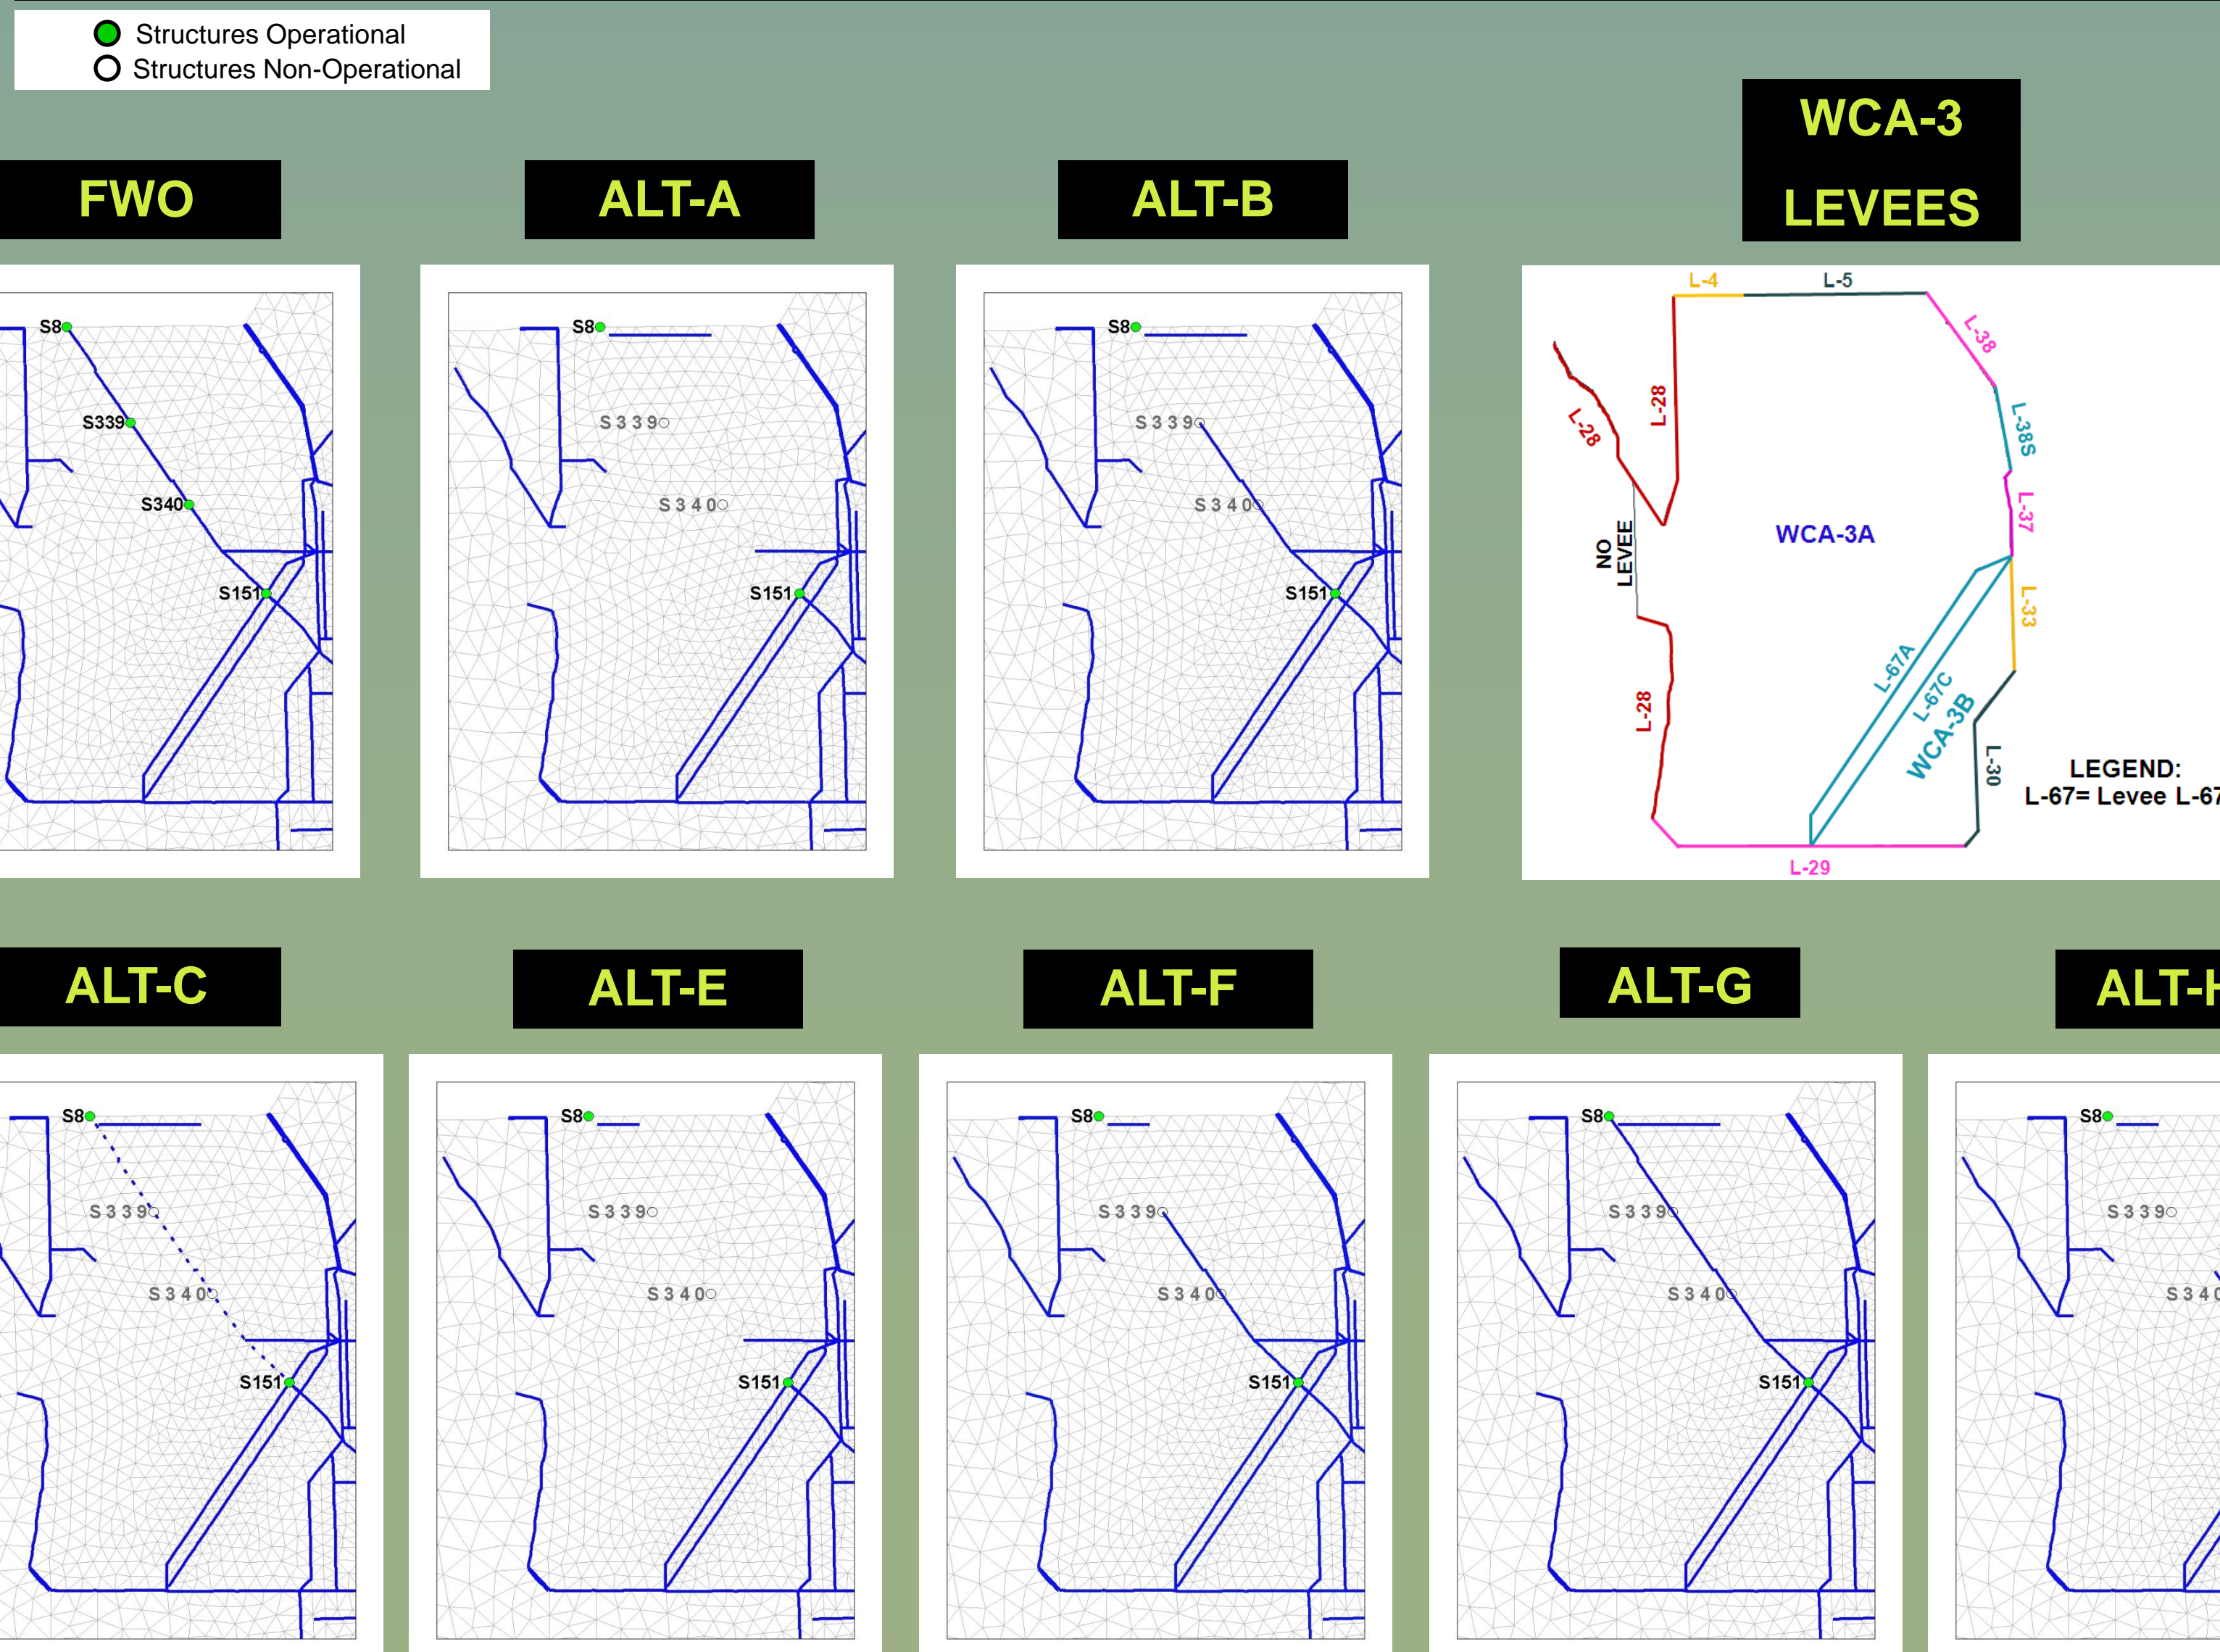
Structures Operational
Structures Non-Operational

FWO

S8
S339
S340
S151

ALT-A

S8
S339
S340
S151

ALT-B

S8
S339
S340
S151

WCA-3 LEVEES

L-4
L-5
L-38
L-28
L-28
L-38S
L-37
NO LEVEE
WCA-3A
L-33
L-67A
L-67C
WCA-3B
L-28
L-30
L-29

LEGEND:
L-67= Levee L-67

ALT-C

S8
S339
S340
S151

ALT-E

S8
S339
S340
S151

ALT-F

S8
S339
S340
S151

ALT-G

S8
S339
S340
S151

ALT-H

S8
S339
S340